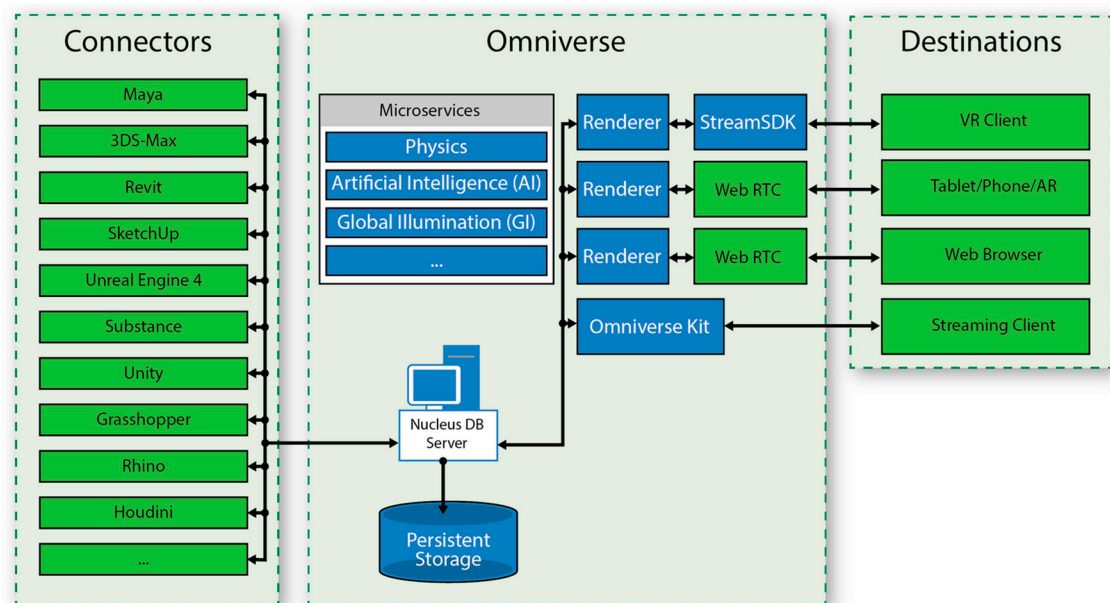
Connectors

Maya
3DS-Max
Revit
SketchUp
Unreal Engine 4
Substance
Unity
Grasshopper
Rhino
Houdini
...

Omniverse

Microservices
Physics
Artificial Intelligence (AI)
Global Illumination (GI)
...

Renderer
StreamSDK
Renderer
Web RTC
Renderer
Web RTC
Omniverse Kit

Nucleus DB Server

Persistent Storage

Destinations

VR Client
Tablet/Phone/AR
Web Browser
Streaming Client